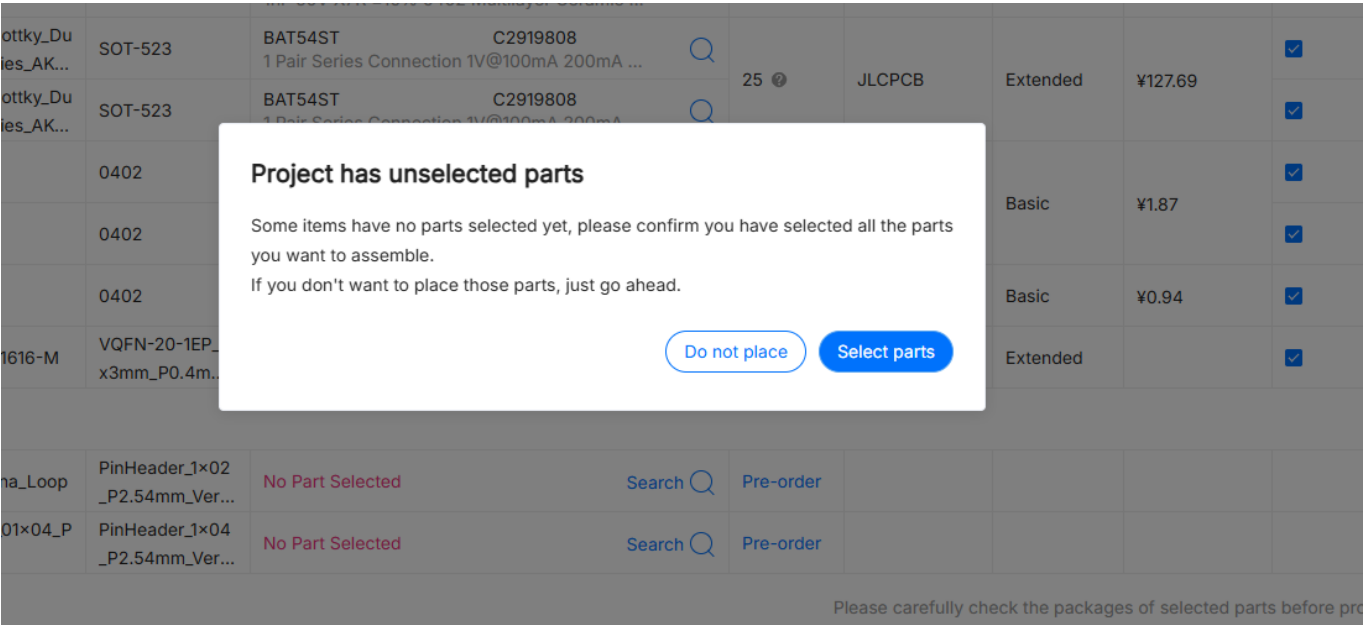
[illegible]

| ottky_Du ies_AK... | SOT-523 | BAT54ST 1 Pair Series Connection 1V@100mA 200mA ... | C2919808 | | 25 | JLCPCB | Extended | ¥127.69 | ☑ |
| ottky_Du ies_AK... | SOT-523 | BAT54ST 1 Pair Series Connection 1V@100mA | C2919808 | | | | | | ☑ |
| | 0402 | | | | | | | | ☑ |
| | 0402 | | | | | | Basic | ¥1.87 | ☑ |
| | 0402 | | | | | | Basic | ¥0.94 | ☑ |
| 1616-M | VQFN-20-1EP_ x3mm_P0.4m... | | | | | | Extended | | ☑ |
| na_Loop | PinHeader_1×02 _P2.54mm_Ver... | No Part Selected | | Search | Pre-order | | | | |
| 01×04_P | PinHeader_1×04 _P2.54mm_Ver... | No Part Selected | | Search | Pre-order | | | | |

Project has unselected parts

Some items have no parts selected yet, please confirm you have selected all the parts you want to assemble.
If you don't want to place those parts, just go ahead.

Do not place
Select parts

Please carefully check the packages of selected parts before pro